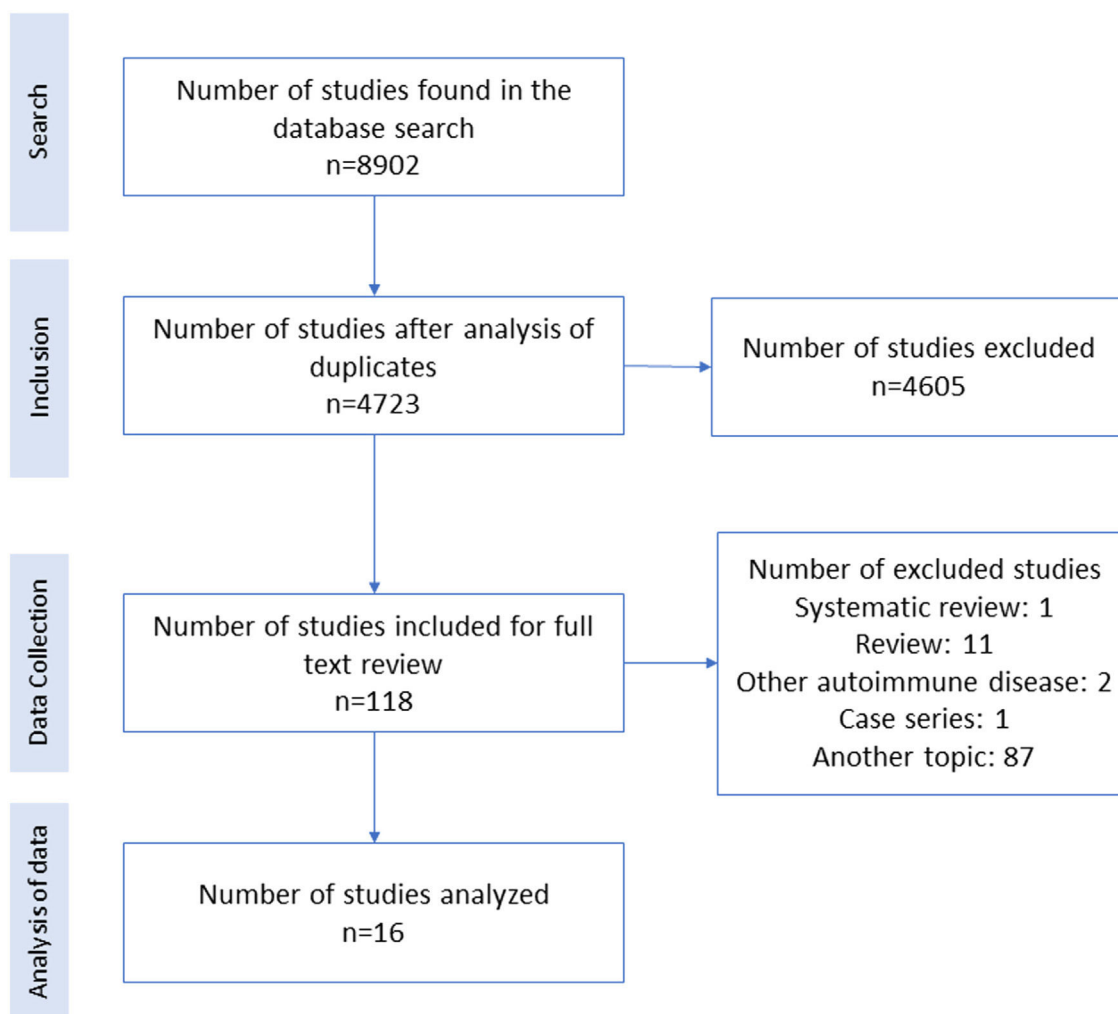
Search

Number of studies found in the database search
n=8902

Inclusion

Number of studies after analysis of duplicates
n=4723

Number of studies excluded
n=4605

Data Collection

Number of studies included for full text review
n=118

Number of excluded studies
Systematic review: 1
Review: 11
Other autoimmune disease: 2
Case series: 1
Another topic: 87

Analysis of data

Number of studies analyzed
n=16